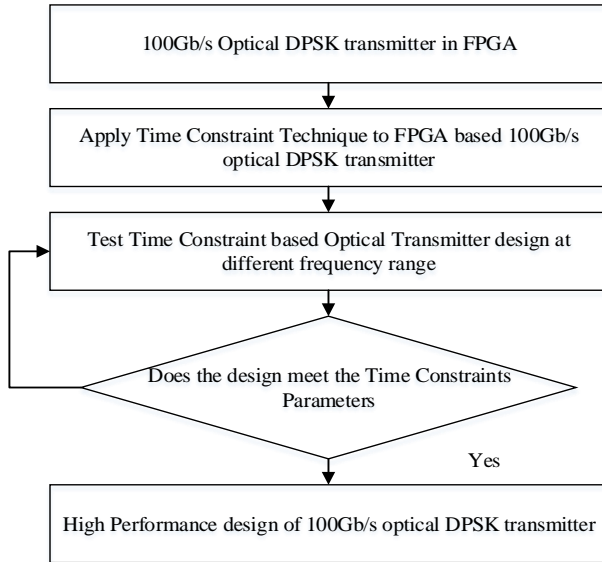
100Gb/s Optical DPSK transmitter in FPGA

Apply Time Constraint Technique to FPGA based 100Gb/s optical DPSK transmitter

Test Time Constraint based Optical Transmitter design at different frequency range

Does the design meet the Time Constraints Parameters

Yes

High Performance design of 100Gb/s optical DPSK transmitter